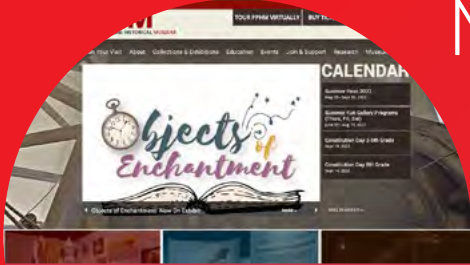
HISTORICAL MUSEUM
TOUR FPHM VIRTUALLY
BUY T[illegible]
N
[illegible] Your Visit About Collections & Exhibitions Education Events Join & Support Research Museum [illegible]

Objects of Enchantment

CALENDAR
Summer Hours 2022
May 28 - Sept 30, 2022
Summer Fun Gallery Programs (Thurs, Fri, Sat)
Jun 30 - Aug 13, 2022
Constitution Day 5-8th Grade
Sept 16, 2022
Constitution Day 8th Grade
Sept 16, 2022
SEE CALENDAR »

Objects of Enchantment: Now On Exhibit